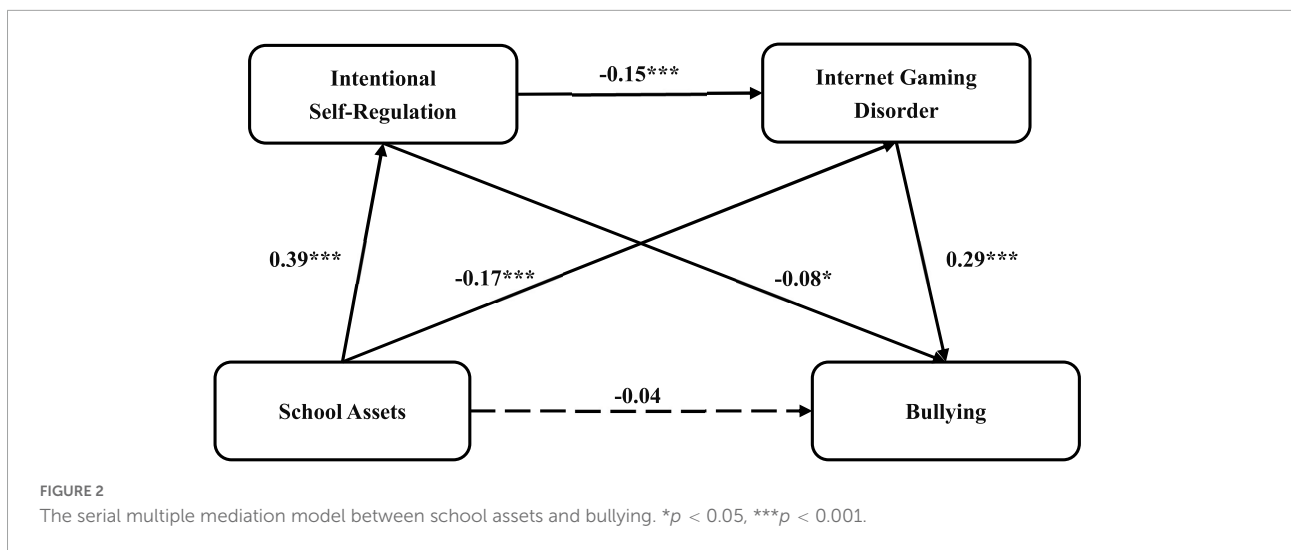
Intentional Self-Regulation

-0.15***

Internet Gaming Disorder

0.39***

-0.17***

-0.08*

0.29***

School Assets

-0.04

Bullying

FIGURE 2
The serial multiple mediation model between school assets and bullying. *$p$ < 0.05, ***$p$ < 0.001.